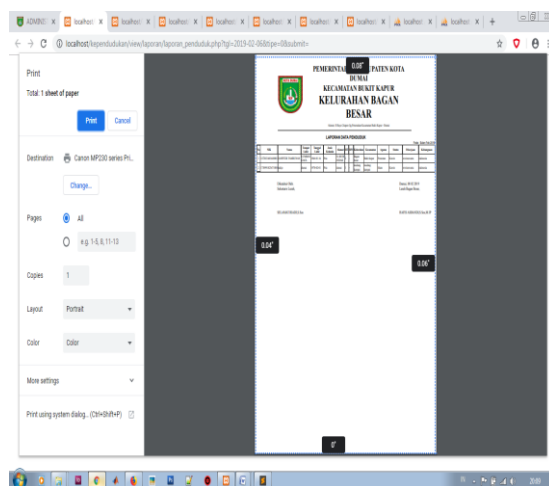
ADMIN X | localhost X | localhost X | localhost X | localhost X | localhost X | localhost X | localhost X | localhost X | localhost X | localhost X

localhost/kependudukan/view/laporan/laporan_penduduk.php?tgl=2019-02-06&tipe=0&submit=

Print

Total: 1 sheet of paper

Print

Cancel

Destination

Canon MP230 series Pri...

Change...

Pages

All

e.g. 1-5, 8, 11-13

Copies

1

Layout

Portrait

Color

Color

More settings

Print using system dialog... (Ctrl+Shift+P)

PEMERINTAH KABUPATEN KOTA DUMAI

KECAMATAN BUKIT KAPUR

KELURAHAN BAGAN BESAR

LAPORAN DATA PENDUDUK

0.08"

0.04"

0.06"

0"

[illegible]